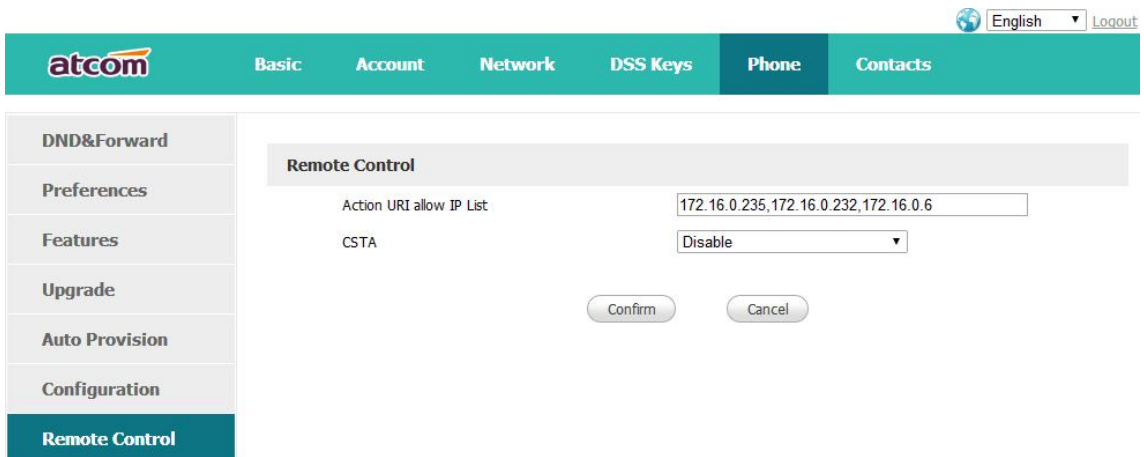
English Logout

atcom

Basic Account Network DSS Keys Phone Contacts

DND&Forward

Preferences

Features

Upgrade

Auto Provision

Configuration

Remote Control

Remote Control

Action URI allow IP List 172.16.0.235,172.16.0.232,172.16.0.6

CSTA Disable

Confirm Cancel